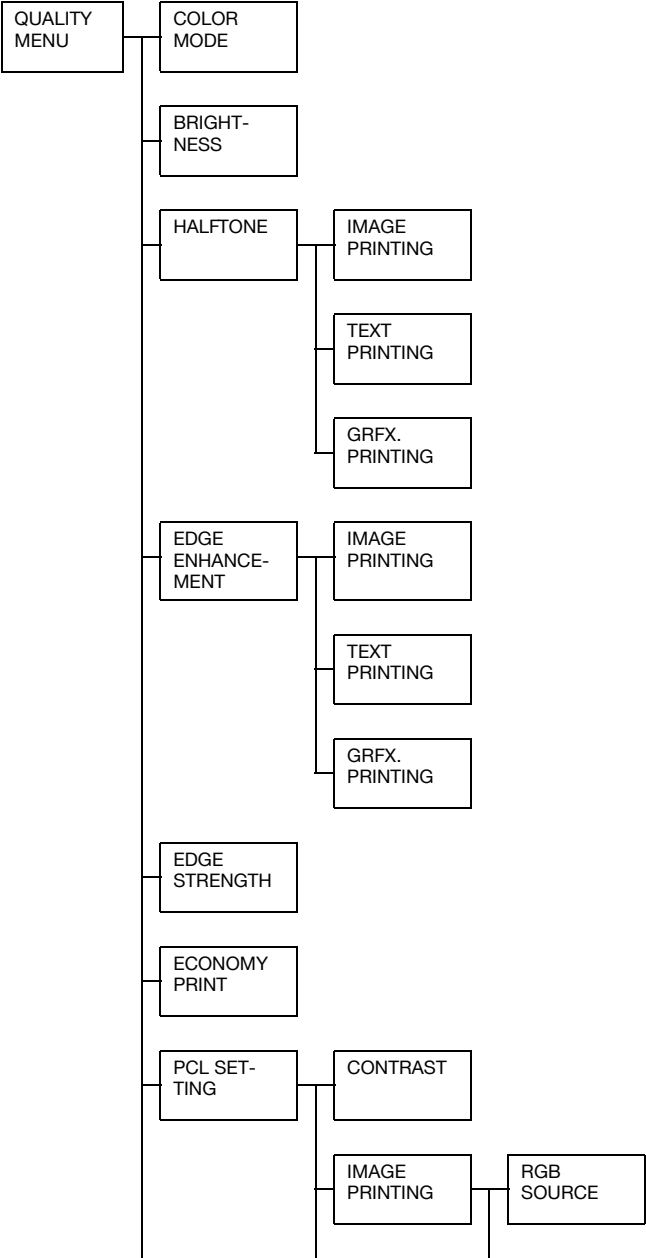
QUALITY MENU

COLOR MODE

BRIGHTNESS

HALFTONE

IMAGE PRINTING

TEXT PRINTING

GRFX. PRINTING

EDGE ENHANCEMENT

IMAGE PRINTING

TEXT PRINTING

GRFX. PRINTING

EDGE STRENGTH

ECONOMY PRINT

PCL SETTING

CONTRAST

IMAGE PRINTING

RGB SOURCE